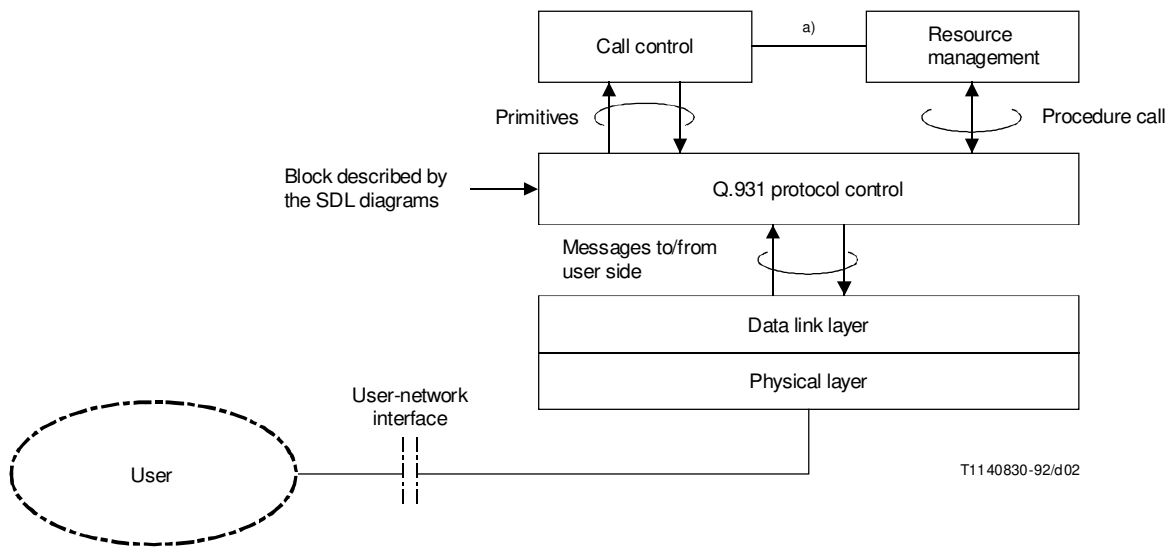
Call control

a)

Resource management

Primitives

Procedure call

Block described by the SDL diagrams

Q.931 protocol control

Messages to/from user side

Data link layer

Physical layer

User-network interface

User

T1140830-92/d02